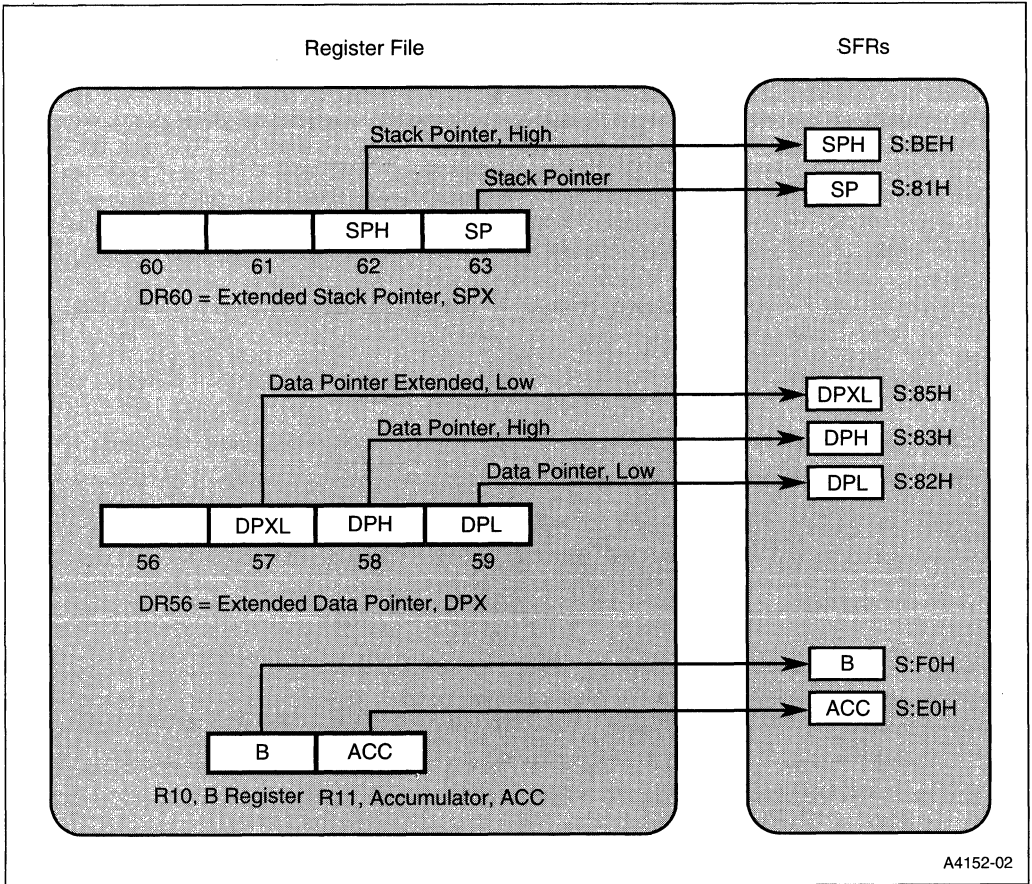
Register File

SFRs

Stack Pointer, High

SPH S:BEH

Stack Pointer

SP S:81H

SPH SP

60 61 62 63

DR60 = Extended Stack Pointer, SPX

Data Pointer Extended, Low

DPXL S:85H

Data Pointer, High

DPH S:83H

Data Pointer, Low

DPL S:82H

DPXL DPH DPL

56 57 58 59

DR56 = Extended Data Pointer, DPX

B S:F0H

ACC S:E0H

B ACC

R10, B Register R11, Accumulator, ACC

A4152-02